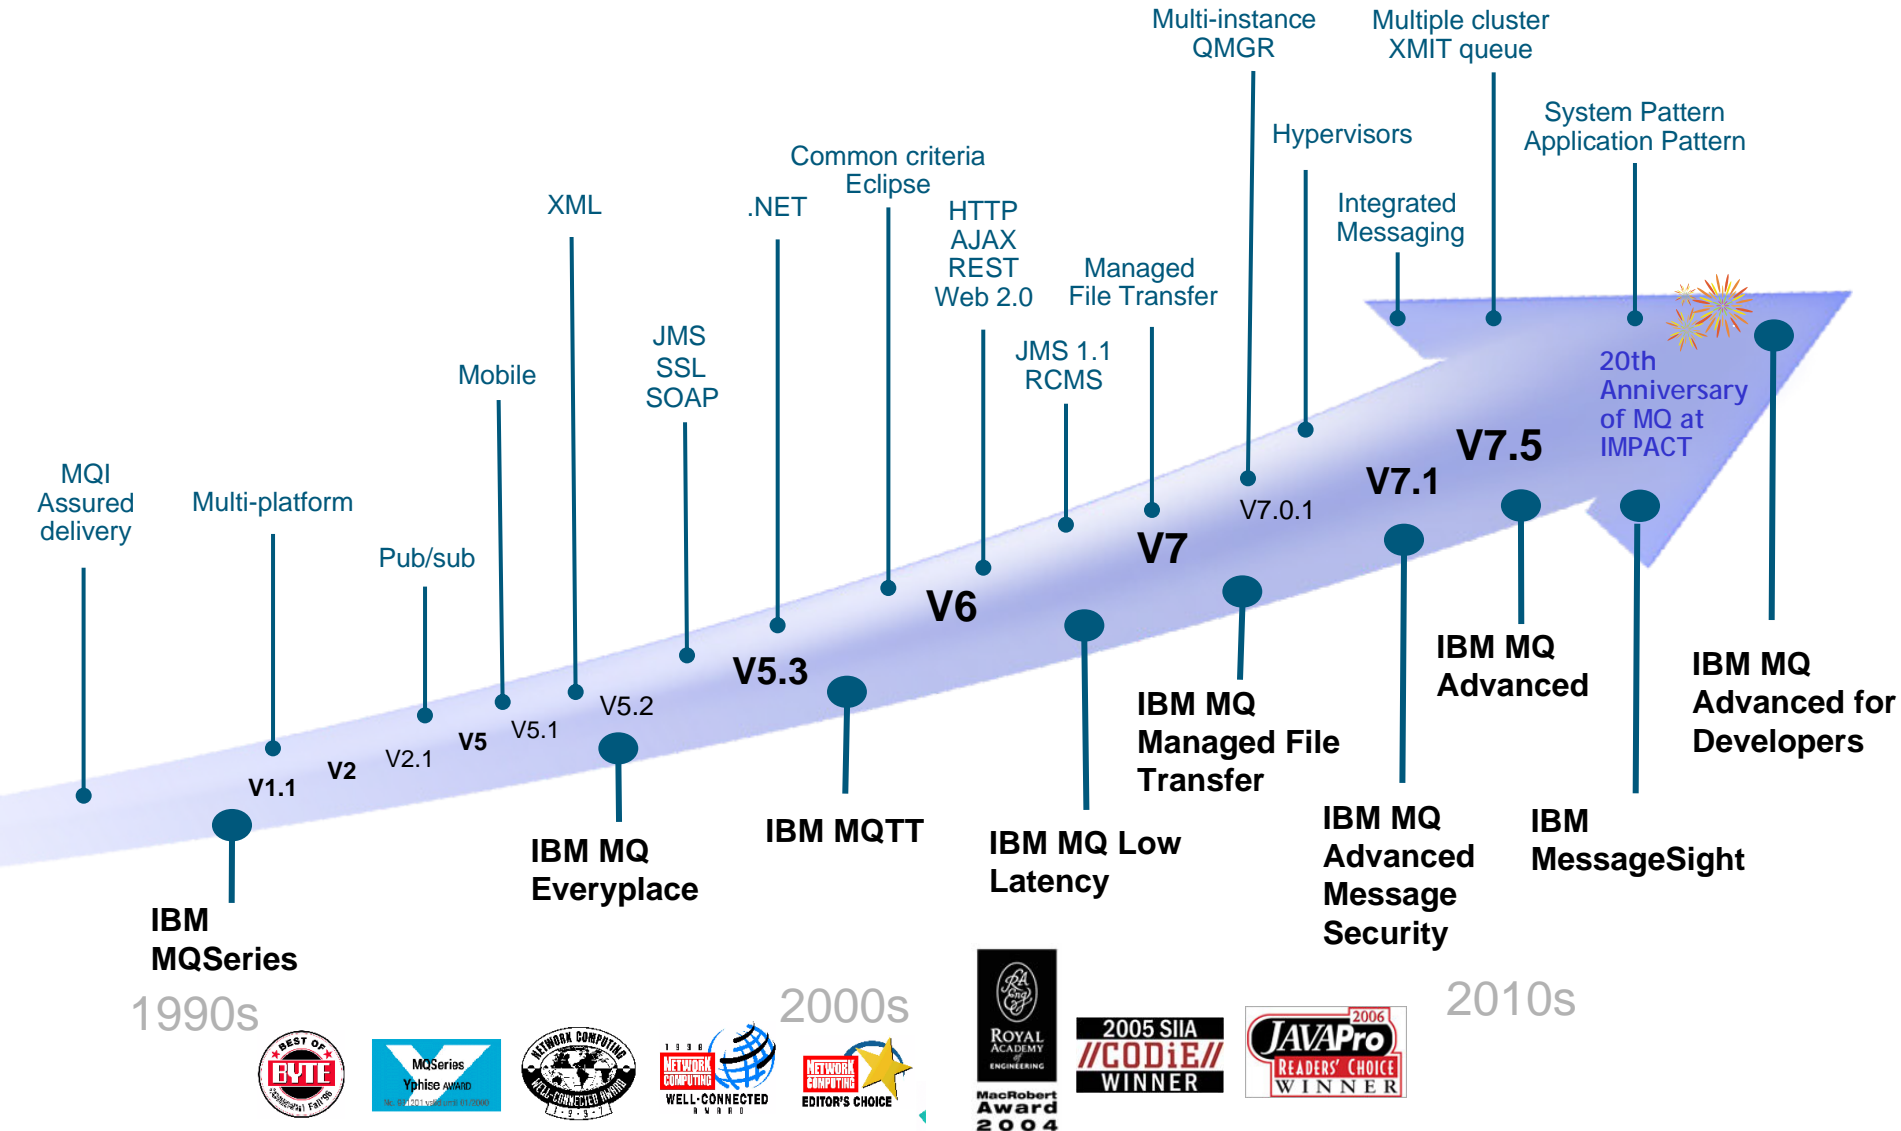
Multi-instance QMGR

Multiple cluster XMIT queue

Hypervisors

System Pattern Application Pattern

Common criteria Eclipse

Integrated Messaging

XML

.NET

HTTP AJAX REST Web 2.0

Managed File Transfer

JMS SSL SOAP

JMS 1.1 RCMS

Mobile

20th Anniversary of MQ at IMPACT

MQI Assured delivery

Multi-platform

Pub/sub

V7.5

V7.1

V7.0.1

V7

V6

V5.3

V5.2

V5.1

V5

V2.1

V2

V1.1

IBM MQ Advanced

IBM MQ Advanced for Developers

IBM MQ Managed File Transfer

IBM MQTT

IBM MQ Low Latency

IBM MQ Advanced Message Security

IBM MessageSight

IBM MQ Everyplace

IBM MQSeries

1990s

2000s

2010s

BEST OF BYTE

MQSeries Yphise AWARD

NETWORK COMPUTING WELL-CONNECTED AWARD 1997

1998 NETWORK COMPUTING WELL-CONNECTED AWARD

NETWORK COMPUTING EDITOR'S CHOICE

ROYAL ACADEMY ENGINEERING MacRobert Award 2004

2005 SIIA CODiE WINNER

2006 JAVAPro READERS' CHOICE WINNER